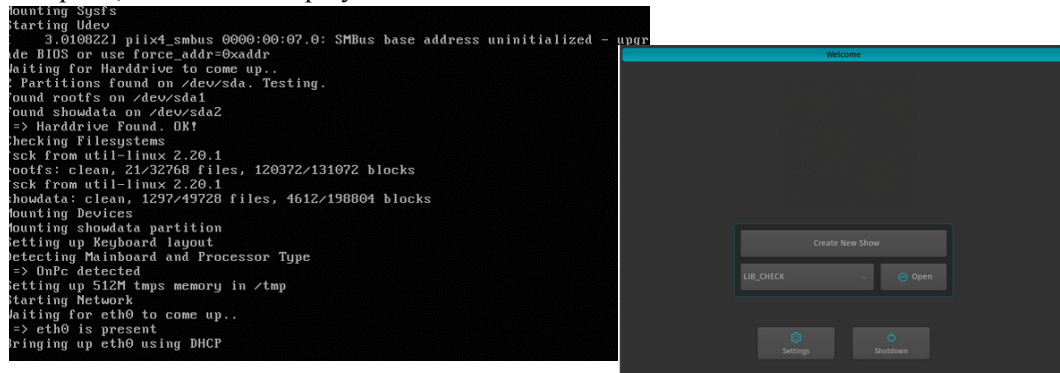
Mounting Sysfs
Starting Udev
[ 3.010822] piix4_smbus 0000:00:07.0: SMBus base address uninitialized - upgr
ade BIOS or use force_addr=0xaddr
Waiting for Harddrive to come up..
2 Partitions found on /dev/sda. Testing.
Found rootfs on /dev/sda1
Found showdata on /dev/sda2
=> Harddrive Found. OK!
Checking Filesystems
fsck from util-linux 2.20.1
rootfs: clean, 21/32768 files, 120372/131072 blocks
fsck from util-linux 2.20.1
showdata: clean, 1297/49728 files, 4612/198804 blocks
Mounting Devices
Mounting showdata partition
Setting up Keyboard layout
Detecting Mainboard and Processor Type
=> OnPc detected
Setting up 512M tmps memory in /tmp
Starting Network
Waiting for eth0 to come up..
=> eth0 is present
Bringing up eth0 using DHCP

Welcome

Create New Show

LIB_CHECK

Open

Settings

Shutdown